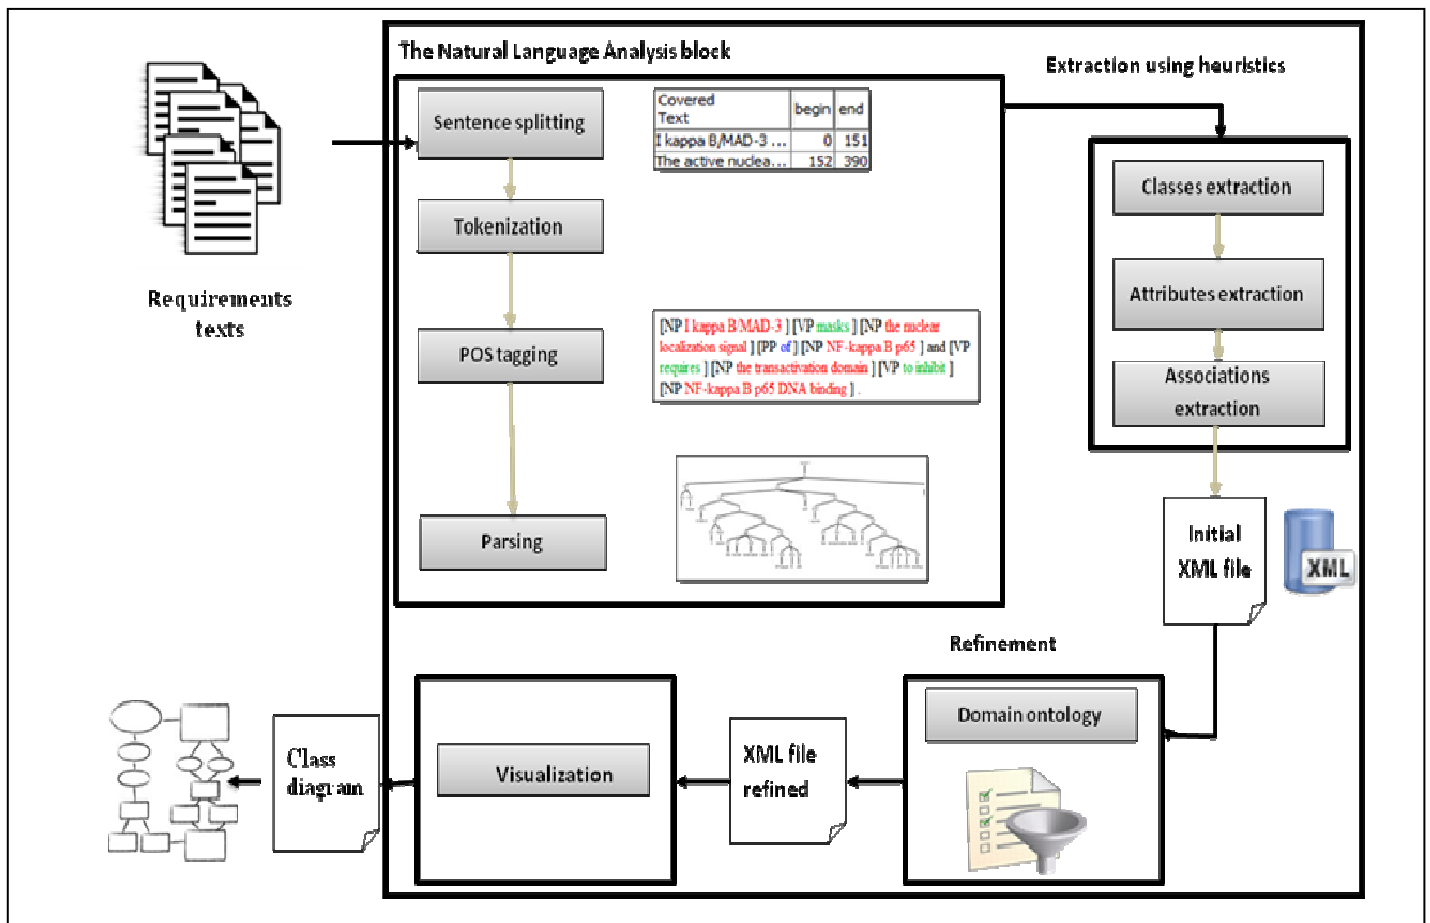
The Natural Language Analysis block

Extraction using heuristics

Requirements texts

Sentence splitting

| Covered Text | begin | end |
|---|---|---|
| I kappa B/MAD-3 ... | 0 | 151 |
| The active nuclea... | 152 | 390 |

Tokenization

POS tagging

[NP I kappa B/MAD-3 ] [VP masks ] [NP the nuclear localization signal ] [PP of ] [NP NF-kappa B p65 ] and [VP requires ] [NP the transactivation domain ] [VP to inhibit ] [NP NF-kappa B p65 DNA binding ] .

Parsing

Classes extraction

Attributes extraction

Associations extraction

Initial XML file

XML

Refinement

Domain ontology

XML file refined

Visualization

Class diagram